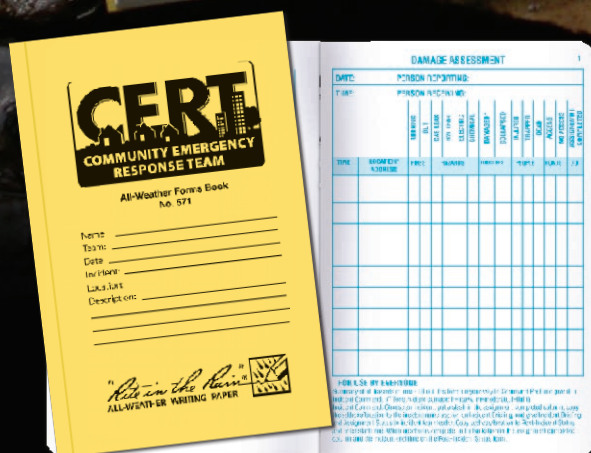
CERT
COMMUNITY EMERGENCY RESPONSE TEAM

All-Weather Forms Book
No. 571

Name:
Team:
Date:
Incident:
Location:
Description:

"Rite in the Rain"
ALL-WEATHER WRITING PAPER

DAMAGE ASSESSMENT
1

DATE:
PERSON REPORTING:
TIME:
PERSON RECEIVING:

FIRES
GAS LEAKS
WATER LEAKS
ELECTRICAL
CHEMICAL
DAMAGED
TRAPPED
INJURED
DEAD
ROADS
NO ACCESS
ASSIGNMENT
COMPLETED

TYPE
LOCATION/ADDRESS

HOW USED BY EVERYONE
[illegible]